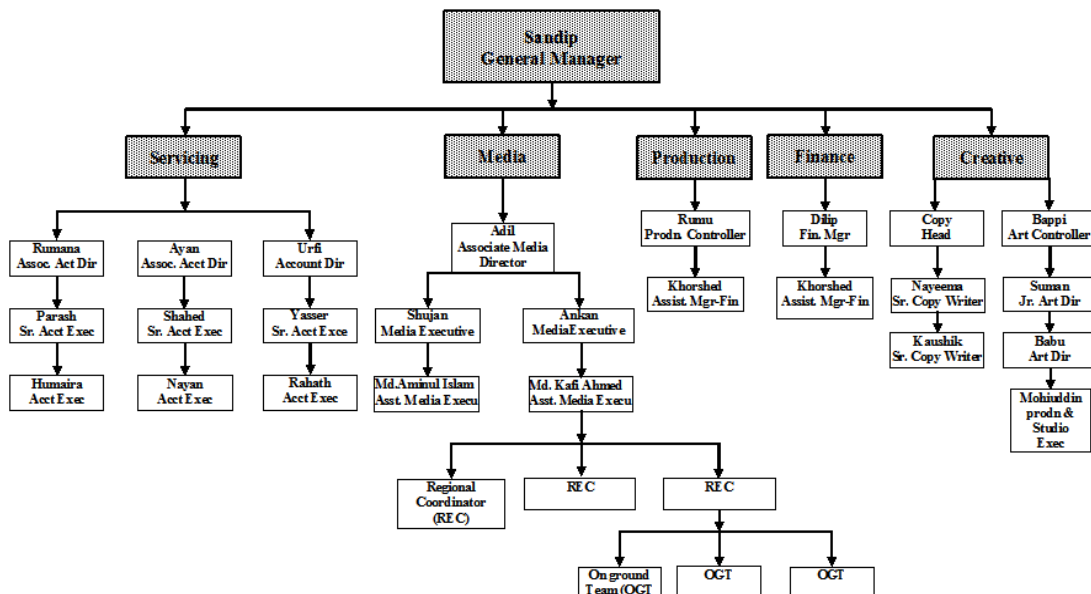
Sandip
General Manager

Servicing

Media

Production

Finance

Creative

Rumana
Assoc. Act Dir

Parash
Sr. Acct Exec

Humaira
Acct Exec

Ayan
Assoc. Acct Dir

Shahed
Sr. Acct Exec

Nayan
Acct Exec

Urfi
Account Dir

Yasser
Sr. Acct Exce

Rahath
Acct Exec

Adil
Associate Media Director

Shujan
Media Executive

Md.Aminul Islam
Asst. Media Execu

Ankan
MediaExecutive

Md. Kafi Ahmed
Asst. Media Execu

Regional Coordinator
(REC)

REC

REC

On ground Team (OGT

OGT

OGT

Rumu
Prodn. Controller

Khorshed
Assist. Mgr-Fin

Dilip
Fin. Mgr

Khorshed
Assist. Mgr-Fin

Copy
Head

Nayeema
Sr. Copy Writer

Kaushik
Sr. Copy Writer

Bappi
Art Controller

Suman
Jr. Art Dir

Babu
Art Dir

Mohiuddin
prodn &
Studio
Exec